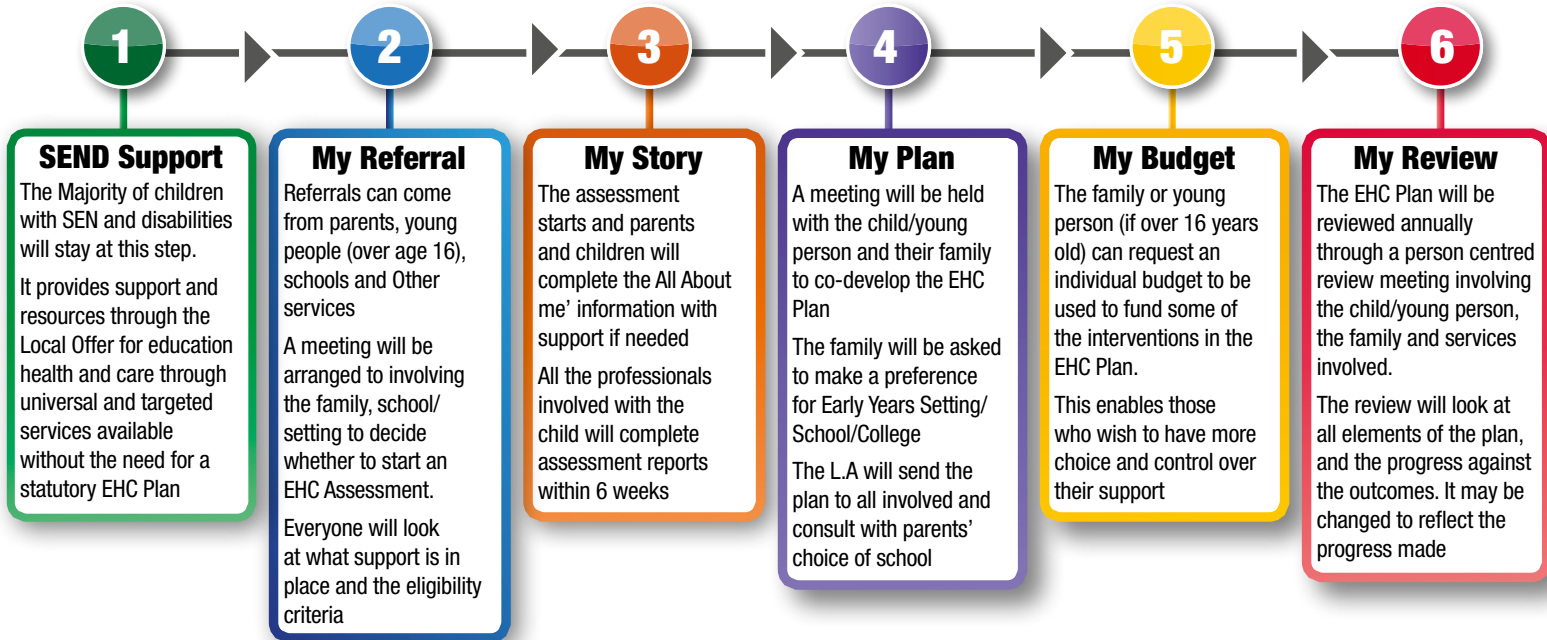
1

SEND Support

The Majority of children with SEN and disabilities will stay at this step.

It provides support and resources through the Local Offer for education health and care through universal and targeted services available without the need for a statutory EHC Plan

2

My Referral

Referrals can come from parents, young people (over age 16), schools and Other services

A meeting will be arranged to involving the family, school/ setting to decide whether to start an EHC Assessment.

Everyone will look at what support is in place and the eligibility criteria

3

My Story

The assessment starts and parents and children will complete the All About me' information with support if needed

All the professionals involved with the child will complete assessment reports within 6 weeks

4

My Plan

A meeting will be held with the child/young person and their family to co-develop the EHC Plan

The family will be asked to make a preference for Early Years Setting/ School/College

The L.A will send the plan to all involved and consult with parents' choice of school

5

My Budget

The family or young person (if over 16 years old) can request an individual budget to be used to fund some of the interventions in the EHC Plan.

This enables those who wish to have more choice and control over their support

6

My Review

The EHC Plan will be reviewed annually through a person centred review meeting involving the child/young person, the family and services involved.

The review will look at all elements of the plan, and the progress against the outcomes. It may be changed to reflect the progress made